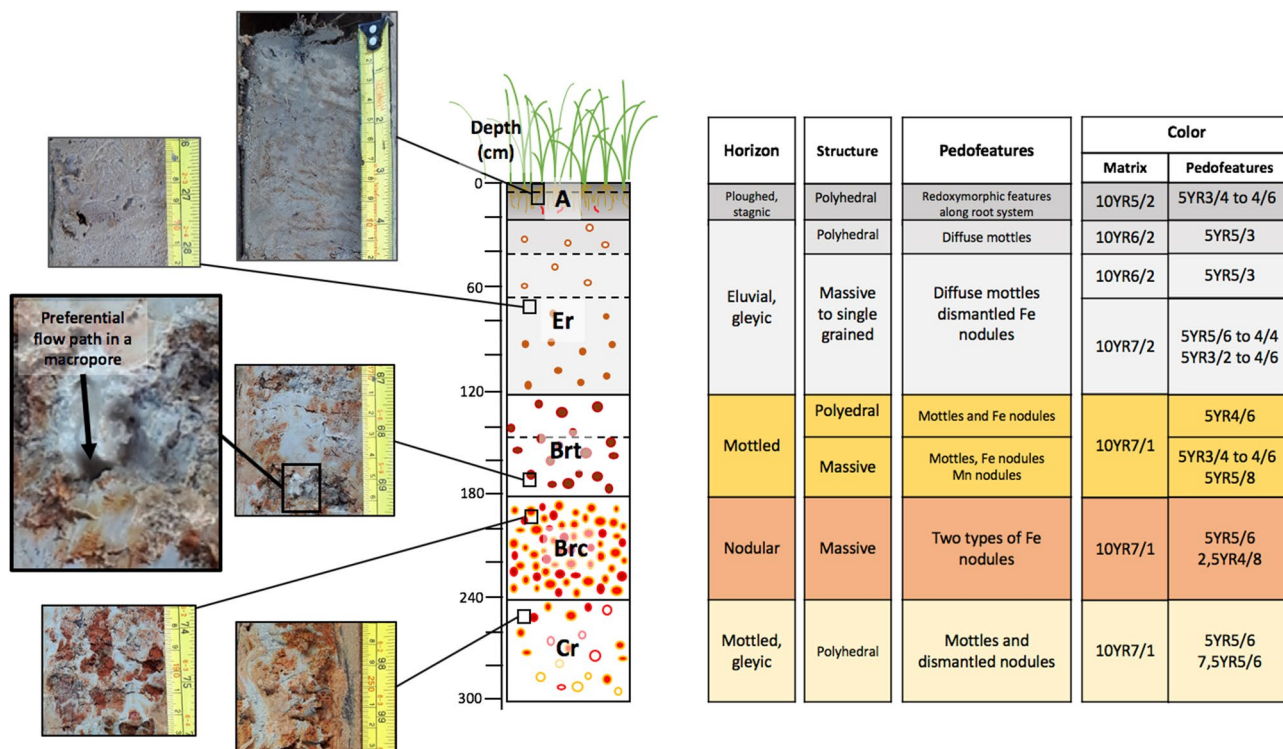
Depth (cm)

0
60
120
180
240
300

A
Er
Brt
Brc
Cr

Preferential flow path in a macropore

27
28
67
68
69
74
75
98
99

| Horizon | Structure | Pedofeatures | Color: Matrix | Color: Pedofeatures |
|---|---|---|---|---|
| Ploughed, stagnic | Polyhedral | Redoxymorphic features along root system | 10YR5/2 | 5YR3/4 to 4/6 |
| Eluvial, gleyic | Polyhedral | Diffuse mottles | 10YR6/2 | 5YR5/3 |
| | Massive to single grained | Diffuse mottles dismantled Fe nodules | 10YR6/2 | 5YR5/3 |
| | | | 10YR7/2 | 5YR5/6 to 4/4 5YR3/2 to 4/6 |
| Mottled | Polyedral | Mottles and Fe nodules | 10YR7/1 | 5YR4/6 |
| | Massive | Mottles, Fe nodules Mn nodules | | 5YR3/4 to 4/6 5YR5/8 |
| Nodular | Massive | Two types of Fe nodules | 10YR7/1 | 5YR5/6 2,5YR4/8 |
| Mottled, gleyic | Polyhedral | Mottles and dismantled nodules | 10YR7/1 | 5YR5/6 7,5YR5/6 |